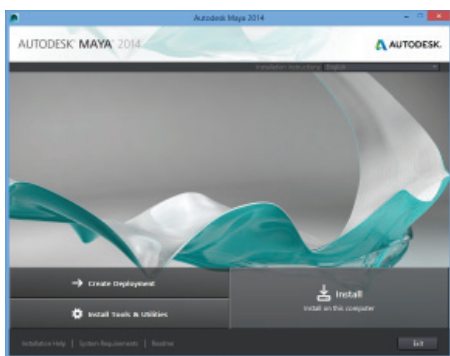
Autodesk Maya 2014

AUTODESK® MAYA® 2014

AUTODESK.

Installation Instructions: English

Create Deployment

Install Tools & Utilities

Install

Install on this computer

Installation Help | System Requirements | Readme

Exit